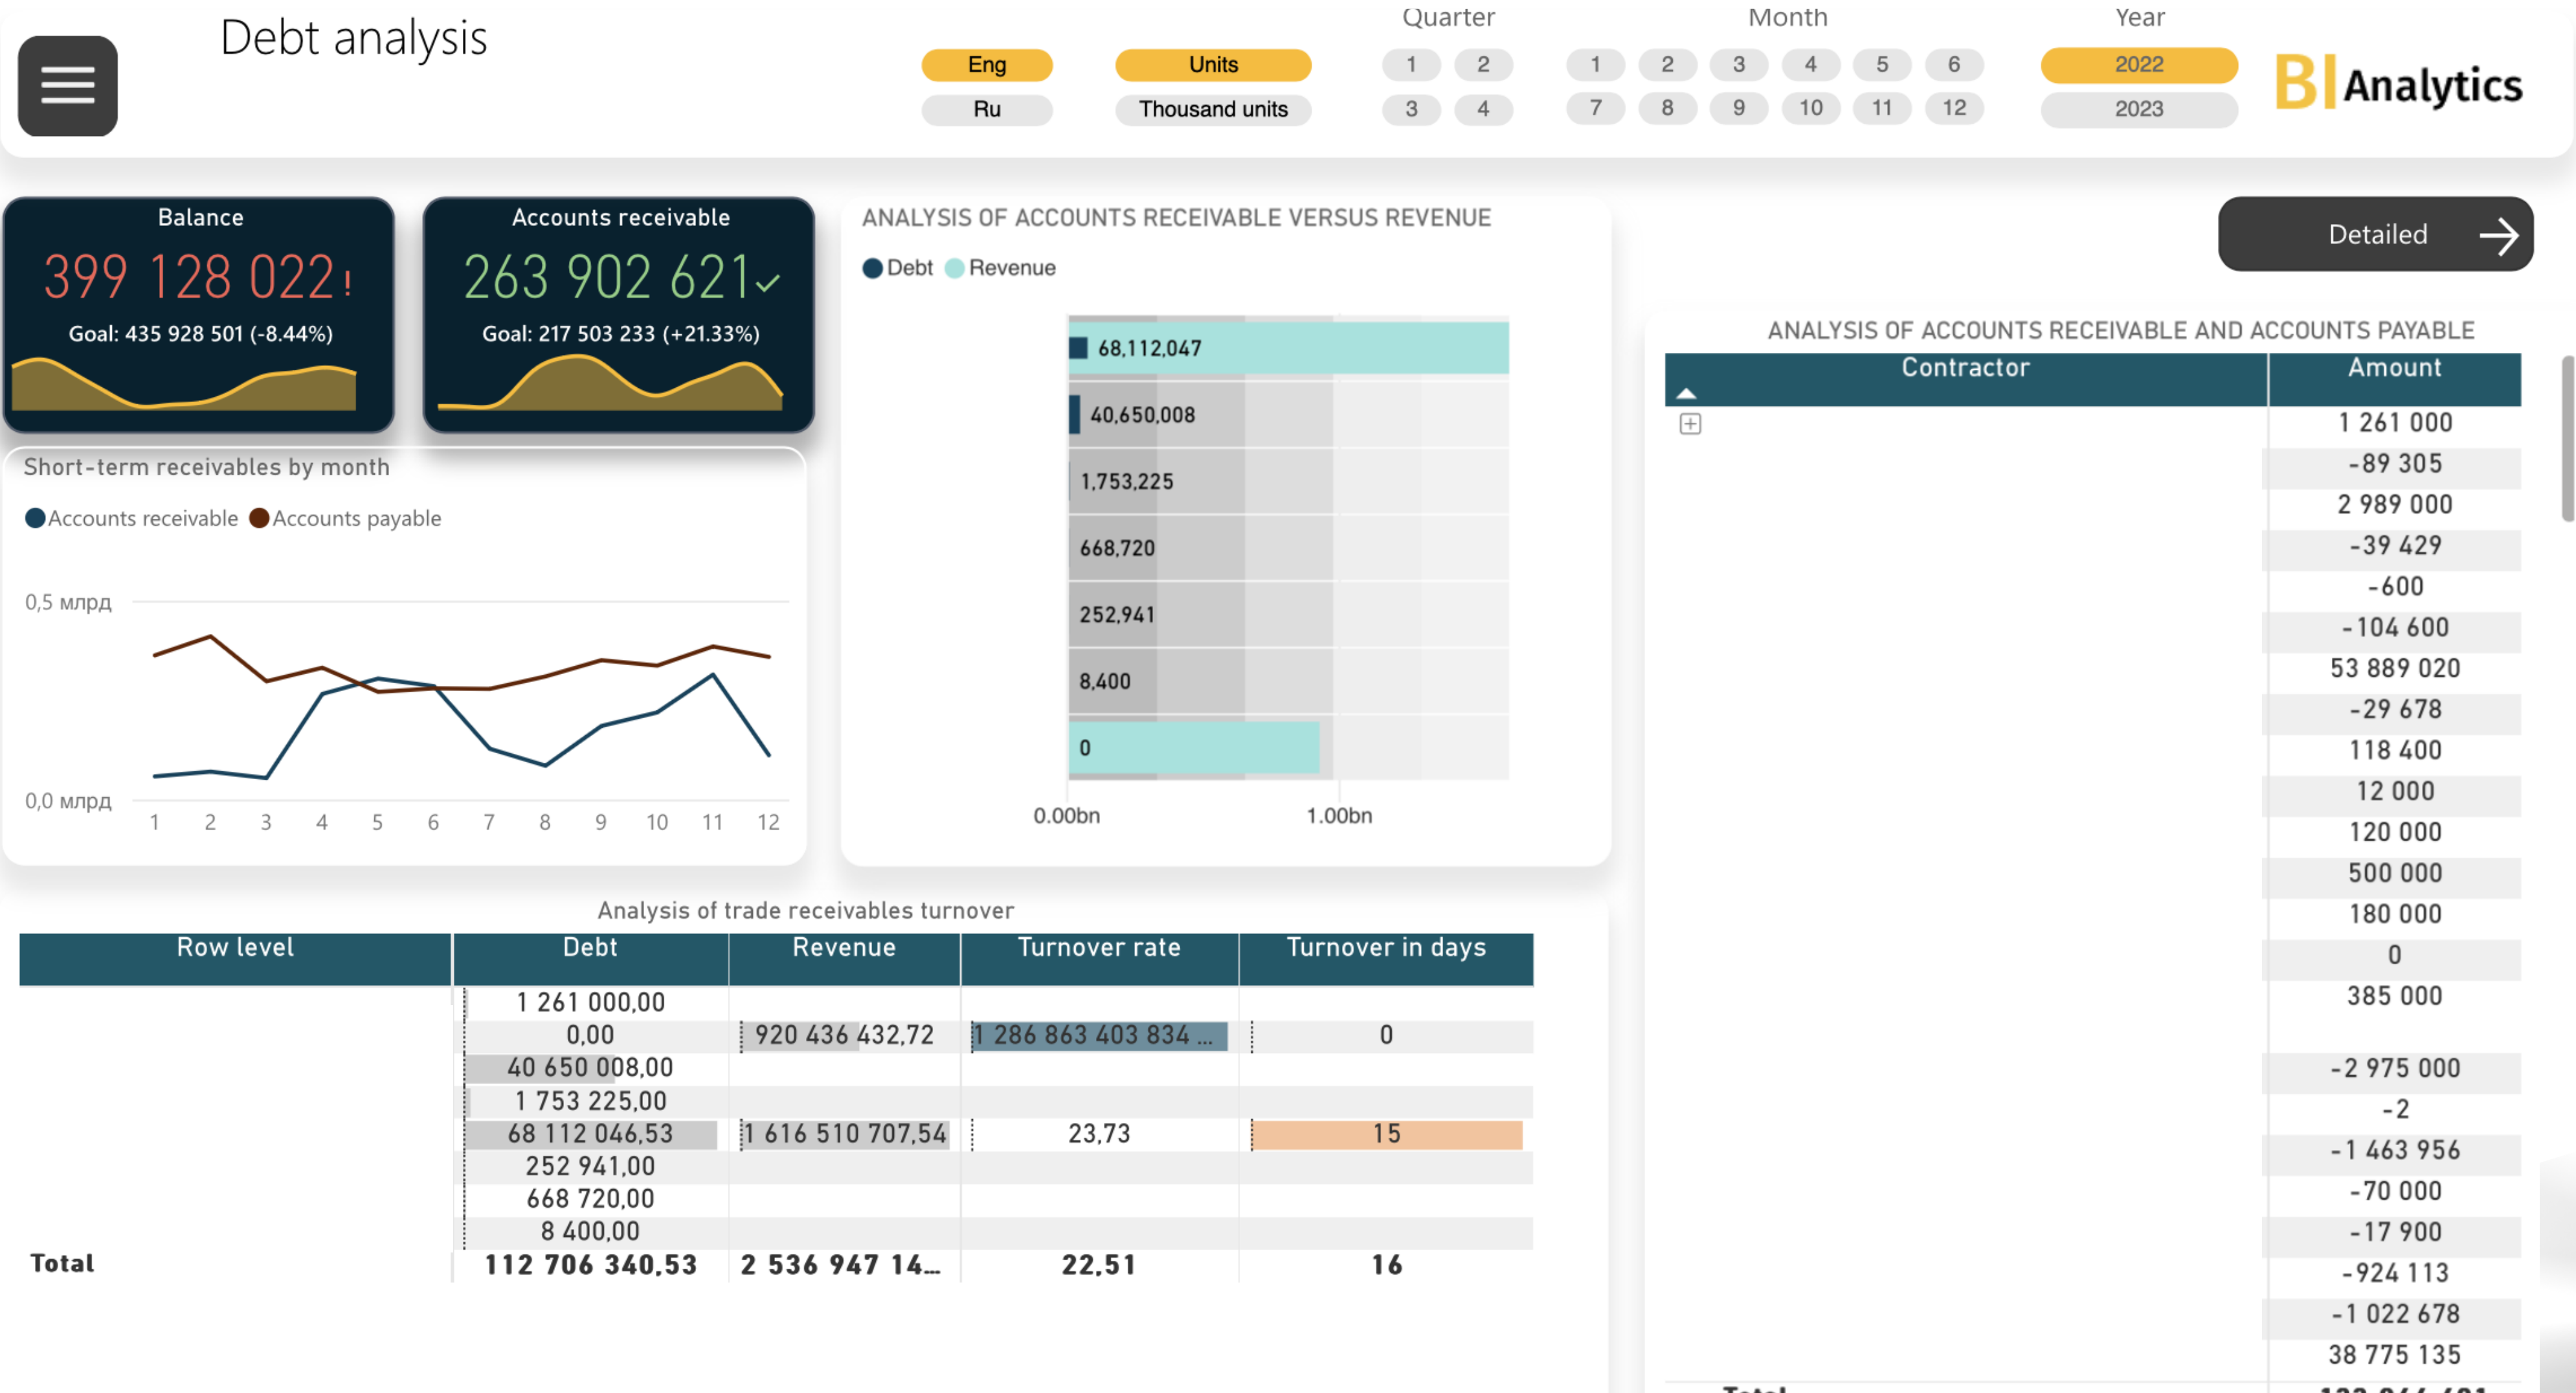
Debt analysis

Eng
Ru

Units
Thousand units

Quarter
1 2
3 4

Month
1 2 3 4 5 6
7 8 9 10 11 12

Year
2022
2023

BI Analytics

Balance
399 128 022!
Goal: 435 928 501 (-8.44%)

Accounts receivable
263 902 621✓
Goal: 217 503 233 (+21.33%)

ANALYSIS OF ACCOUNTS RECEIVABLE VERSUS REVENUE
Debt Revenue

68,112,047
40,650,008
1,753,225
668,720
252,941
8,400
0

0.00bn 1.00bn

Detailed

ANALYSIS OF ACCOUNTS RECEIVABLE AND ACCOUNTS PAYABLE

| Contractor | Amount |
|---|---|
| | 1 261 000 |
| | -89 305 |
| | 2 989 000 |
| | -39 429 |
| | -600 |
| | -104 600 |
| | 53 889 020 |
| | -29 678 |
| | 118 400 |
| | 12 000 |
| | 120 000 |
| | 500 000 |
| | 180 000 |
| | 0 |
| | 385 000 |
| | -2 975 000 |
| | -2 |
| | -1 463 956 |
| | -70 000 |
| | -17 900 |
| | -924 113 |
| | -1 022 678 |
| | 38 775 135 |

Short-term receivables by month
Accounts receivable Accounts payable

0,5 млрд
0,0 млрд
1 2 3 4 5 6 7 8 9 10 11 12

Analysis of trade receivables turnover

| Row level | Debt | Revenue | Turnover rate | Turnover in days |
|---|---|---|---|---|
| | 1 261 000,00 | | | |
| | 0,00 | 920 436 432,72 | 1 286 863 403 834 ... | 0 |
| | 40 650 008,00 | | | |
| | 1 753 225,00 | | | |
| | 68 112 046,53 | 1 616 510 707,54 | 23,73 | 15 |
| | 252 941,00 | | | |
| | 668 720,00 | | | |
| | 8 400,00 | | | |
| Total | 112 706 340,53 | 2 536 947 14... | 22,51 | 16 |